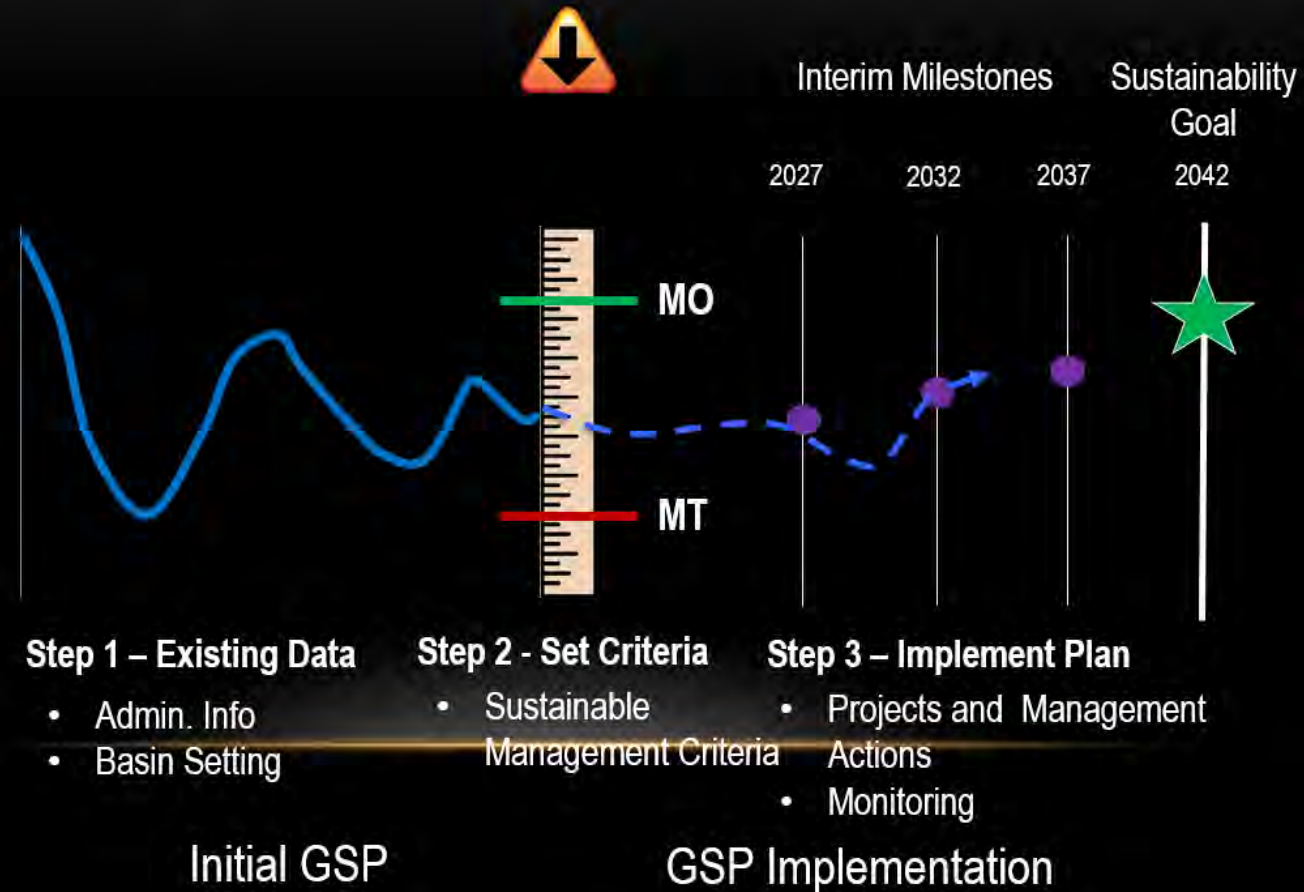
Interim Milestones

Sustainability Goal

2027 2032 2037 2042

MO

MT

Step 1 – Existing Data
- Admin. Info
- Basin Setting

Step 2 - Set Criteria
- Sustainable Management Criteria

Step 3 – Implement Plan
- Projects and Management Actions
- Monitoring

Initial GSP

GSP Implementation